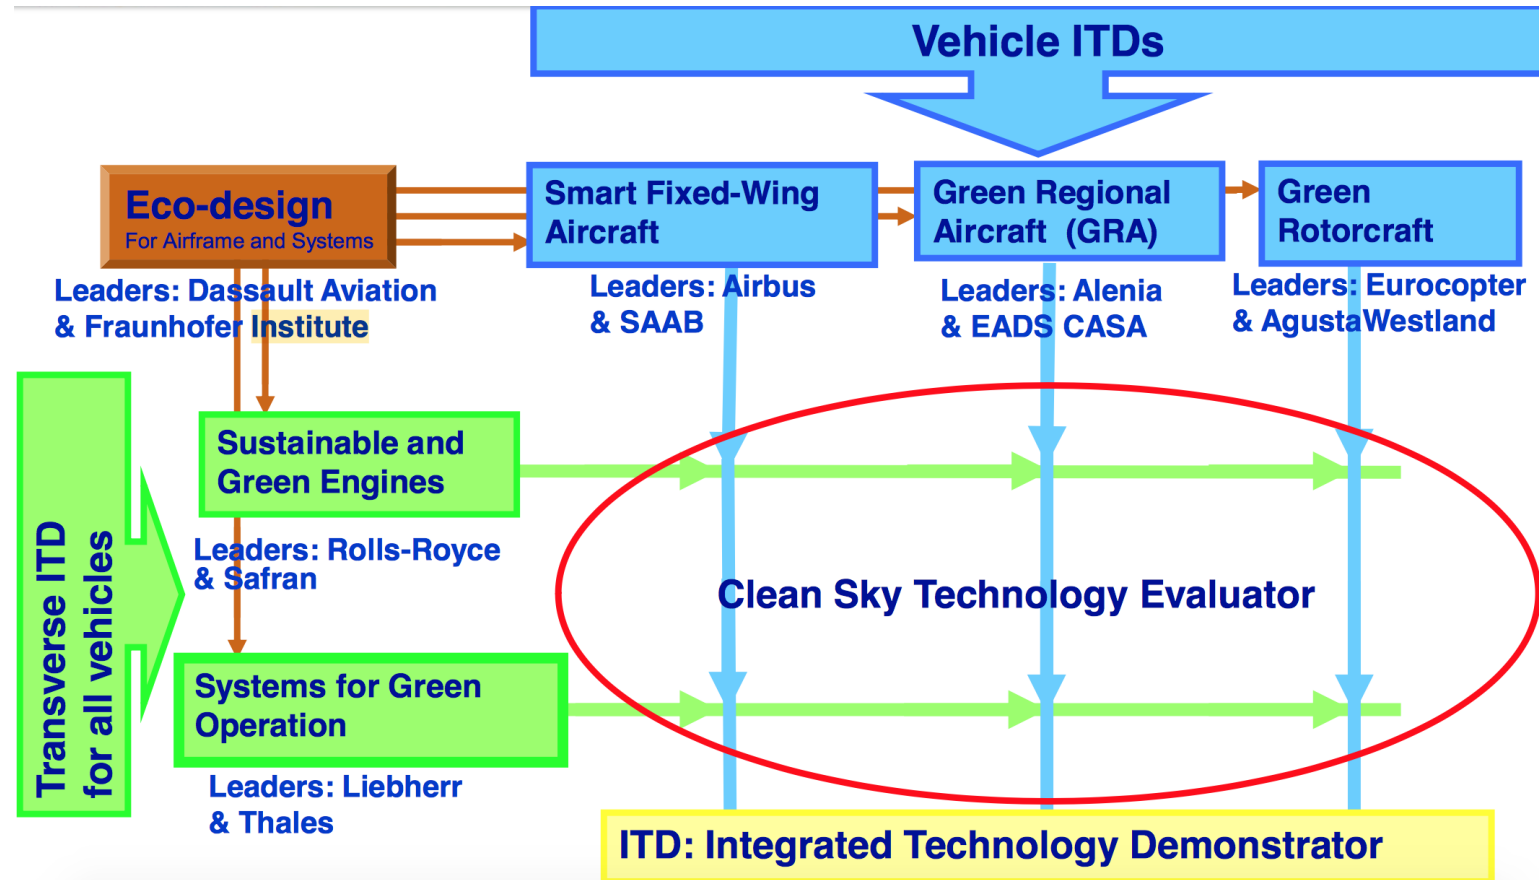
Vehicle ITDs

Eco-design
For Airframe and Systems

Leaders: Dassault Aviation & Fraunhofer Institute

Smart Fixed-Wing Aircraft

Leaders: Airbus & SAAB

Green Regional Aircraft (GRA)

Leaders: Alenia & EADS CASA

Green Rotorcraft

Leaders: Eurocopter & AgustaWestland

Transverse ITD for all vehicles

Sustainable and Green Engines

Leaders: Rolls-Royce & Safran

Systems for Green Operation

Leaders: Liebherr & Thales

Clean Sky Technology Evaluator

ITD: Integrated Technology Demonstrator